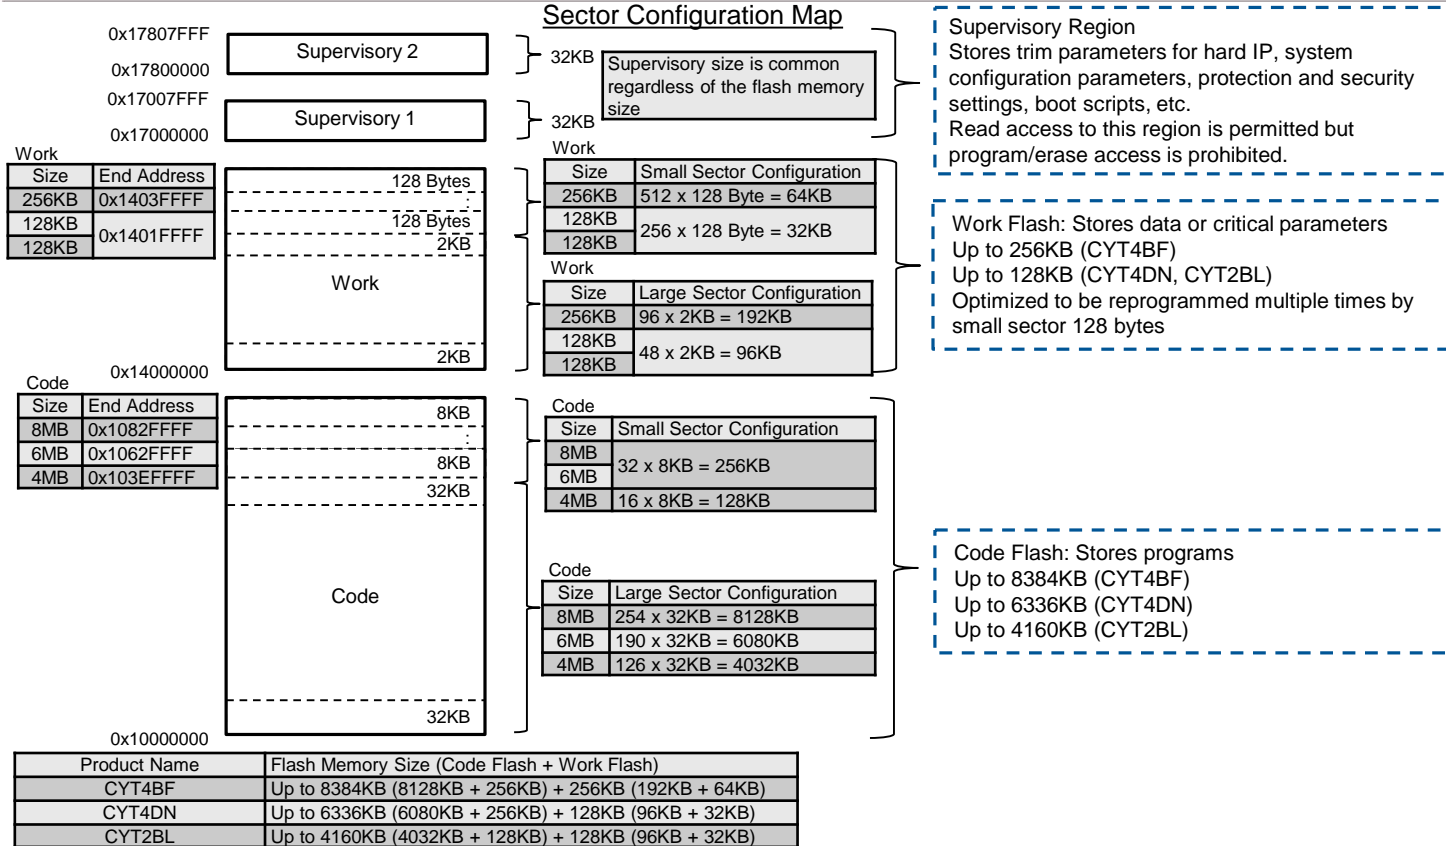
Sector Configuration Map

0x17807FFF
Supervisory 2
0x17800000
32KB
Supervisory size is common regardless of the flash memory size
0x17007FFF
Supervisory 1
0x17000000
32KB

Supervisory Region
Stores trim parameters for hard IP, system configuration parameters, protection and security settings, boot scripts, etc.
Read access to this region is permitted but program/erase access is prohibited.

Work
| Size | End Address |
|---|---|
| 256KB | 0x1403FFFF |
| 128KB | 0x1401FFFF |
| 128KB | |

128 Bytes
:
128 Bytes
2KB
Work
2KB
0x14000000

Work
| Size | Small Sector Configuration |
|---|---|
| 256KB | 512 x 128 Byte = 64KB |
| 128KB | 256 x 128 Byte = 32KB |
| 128KB | |

Work
| Size | Large Sector Configuration |
|---|---|
| 256KB | 96 x 2KB = 192KB |
| 128KB | 48 x 2KB = 96KB |
| 128KB | |

Work Flash: Stores data or critical parameters
Up to 256KB (CYT4BF)
Up to 128KB (CYT4DN, CYT2BL)
Optimized to be reprogrammed multiple times by small sector 128 bytes

Code
| Size | End Address |
|---|---|
| 8MB | 0x1082FFFF |
| 6MB | 0x1062FFFF |
| 4MB | 0x103EFFFF |

8KB
:
8KB
32KB
Code
32KB
0x10000000

Code
| Size | Small Sector Configuration |
|---|---|
| 8MB | 32 x 8KB = 256KB |
| 6MB | |
| 4MB | 16 x 8KB = 128KB |

Code
| Size | Large Sector Configuration |
|---|---|
| 8MB | 254 x 32KB = 8128KB |
| 6MB | 190 x 32KB = 6080KB |
| 4MB | 126 x 32KB = 4032KB |

Code Flash: Stores programs
Up to 8384KB (CYT4BF)
Up to 6336KB (CYT4DN)
Up to 4160KB (CYT2BL)

| Product Name | Flash Memory Size (Code Flash + Work Flash) |
|---|---|
| CYT4BF | Up to 8384KB (8128KB + 256KB) + 256KB (192KB + 64KB) |
| CYT4DN | Up to 6336KB (6080KB + 256KB) + 128KB (96KB + 32KB) |
| CYT2BL | Up to 4160KB (4032KB + 128KB) + 128KB (96KB + 32KB) |